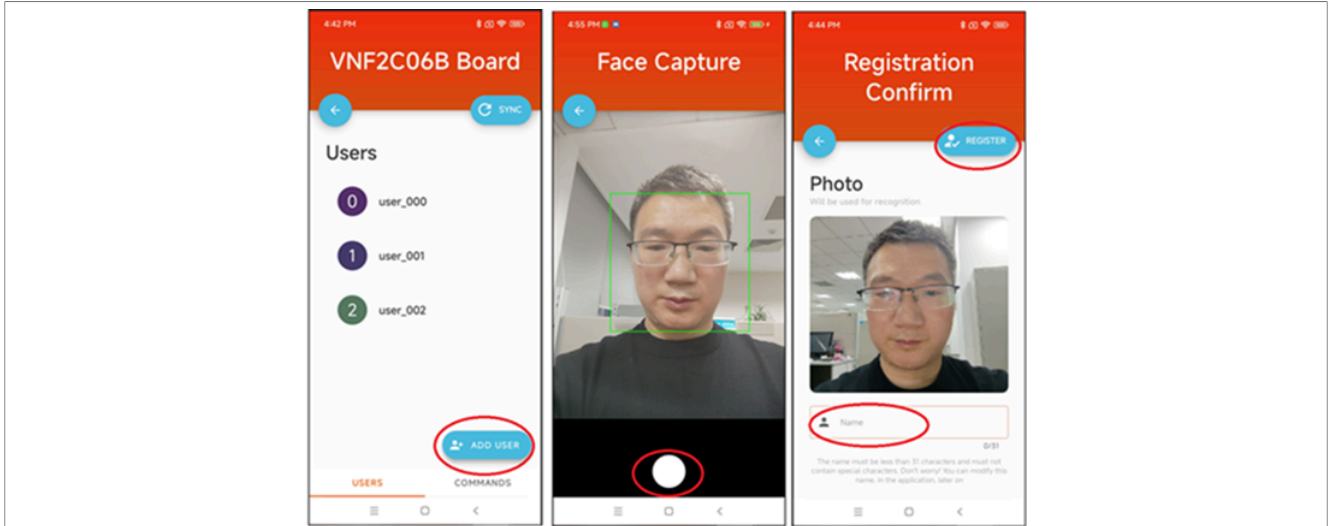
4:42 PM

VNF2C06B Board

SYNC

Users

0 user_000

1 user_001

2 user_002

ADD USER

USERS COMMANDS

4:55 PM

Face Capture

4:44 PM

Registration Confirm

REGISTER

Photo

Will be used for recognition

Name

0/31

The name must be less than 31 characters and must not contain special characters. Don't worry! You can modify this name, in the application, later on.